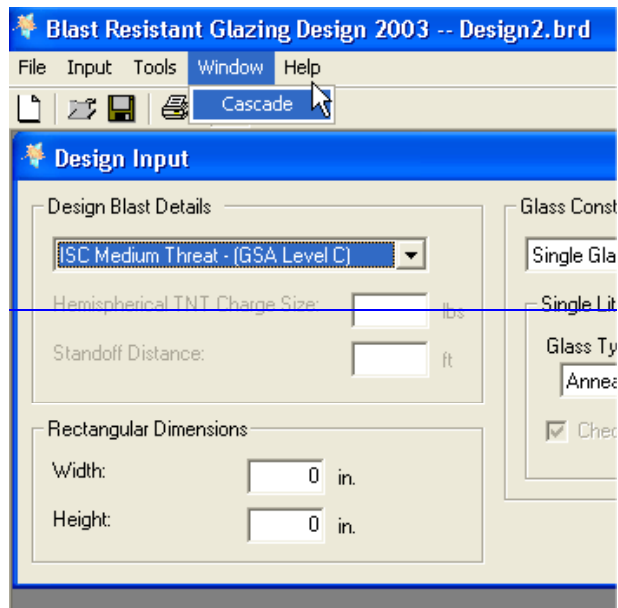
Blast Resistant Glazing Design 2003 -- Design2.brd

File Input Tools Window Help

Cascade

Design Input

Design Blast Details

ISC Medium Threat - (GSA Level C)

Hemispherical TNT Charge Size: lbs

Standoff Distance: ft

Rectangular Dimensions

Width: 0 in.

Height: 0 in.

Glass Const

Single Gla

Single Lit

Glass Ty

Annea

Chec